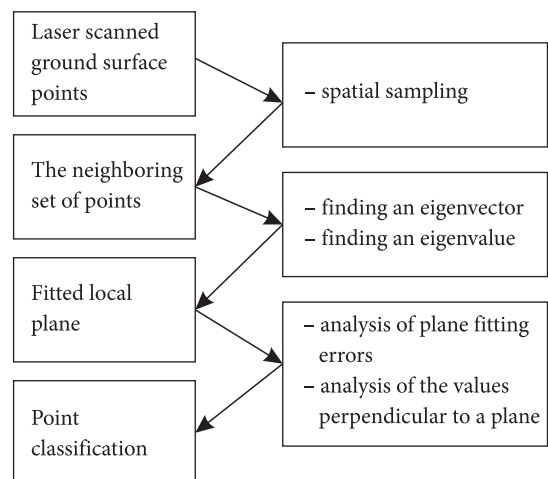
Laser scanned ground surface points

– spatial sampling

The neighboring set of points

– finding an eigenvector
– finding an eigenvalue

Fitted local plane

– analysis of plane fitting errors
– analysis of the values perpendicular to a plane

Point classification